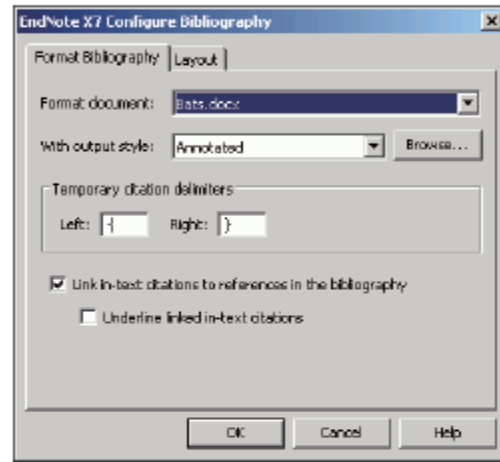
EndNote X7 Configure Bibliography

Format Bibliography | Layout

Format document: Bats.docx

With output style: Annotated

Browse...

Temporary citation delimiters

Left: {

Right: }

Link in-text citations to references in the bibliography

Underline linked in-text citations

OK

Cancel

Help